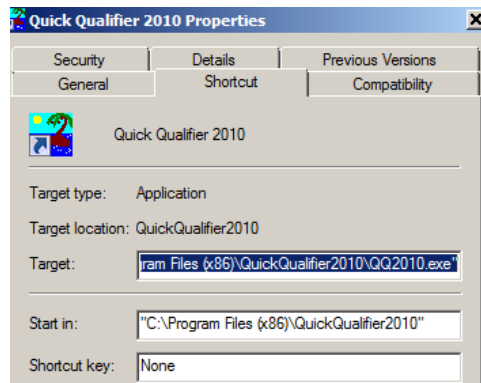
Quick Qualifier 2010 Properties

Security
Details
Previous Versions
General
Shortcut
Compatibility

Quick Qualifier 2010

Target type: Application

Target location: QuickQualifier2010

Target: ram Files (x86)\QuickQualifier2010\QQ2010.exe"

Start in: "C:\Program Files (x86)\QuickQualifier2010"

Shortcut key: None